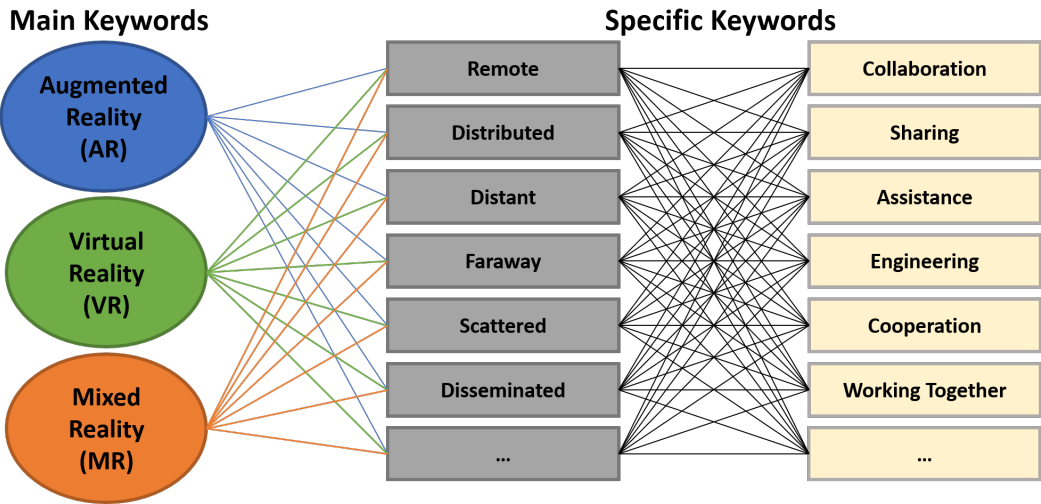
Main Keywords

Specific Keywords

Augmented Reality (AR)

Virtual Reality (VR)

Mixed Reality (MR)

Remote

Distributed

Distant

Faraway

Scattered

Disseminated

...

Collaboration

Sharing

Assistance

Engineering

Cooperation

Working Together

...